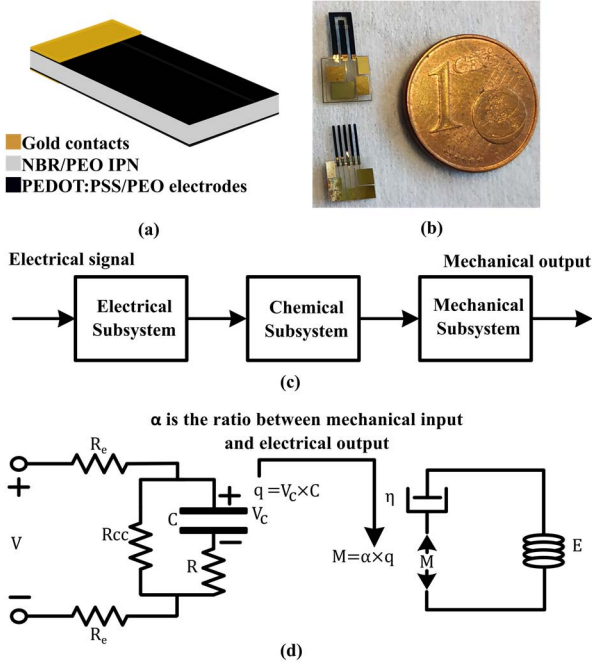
Gold contacts
NBR/PEO IPN
PEDOT:PSS/PEO electrodes

(a)

1 CENT

(b)

Electrical signal

Mechanical output

Electrical Subsystem

Chemical Subsystem

Mechanical Subsystem

(c)

α is the ratio between mechanical input and electrical output

$R_e$

+

V

−

$R_e$

Rcc

C

+

$V_c$

−

R

$q = V_C \times C$

$M = \alpha \times q$

η

M

E

(d)